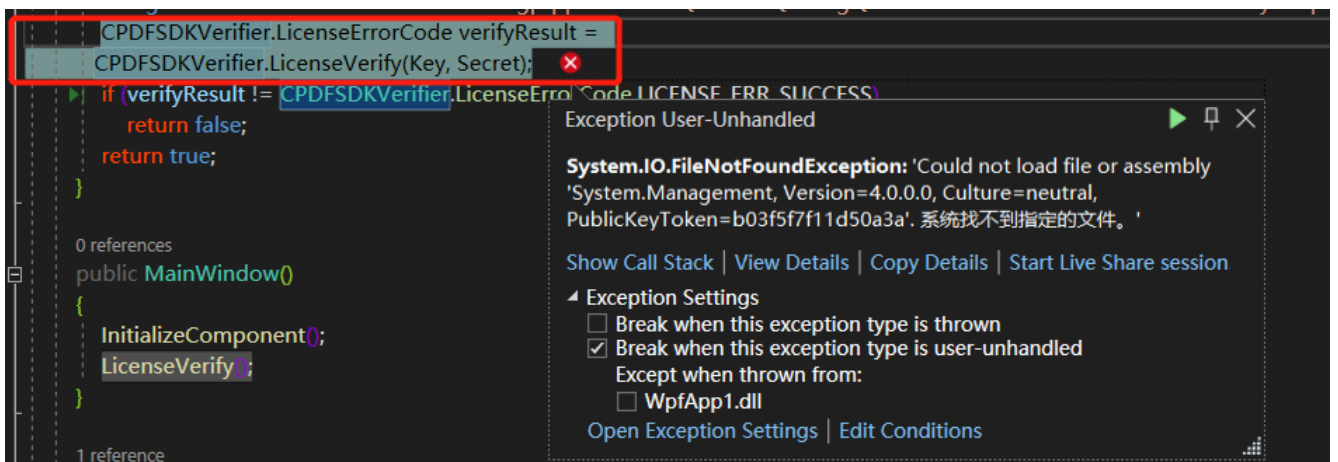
CPDFSDKVerifier.LicenseErrorCode verifyResult = CPDFSDKVerifier.LicenseVerify(Key, Secret);
if (verifyResult != CPDFSDKVerifier.LicenseErrorCode.LICENSE_ERR_SUCCESS)
return false;
return true;
}

0 references
public MainWindow()
{
InitializeComponent();
LicenseVerify();
}

1 reference

Exception User-Unhandled

System.IO.FileNotFoundException: 'Could not load file or assembly 'System.Management, Version=4.0.0.0, Culture=neutral, PublicKeyToken=b03f5f7f11d50a3a'. 系统找不到指定的文件。'

Show Call Stack | View Details | Copy Details | Start Live Share session

Exception Settings
Break when this exception type is thrown
Break when this exception type is user-unhandled
Except when thrown from:
WpfApp1.dll
Open Exception Settings | Edit Conditions